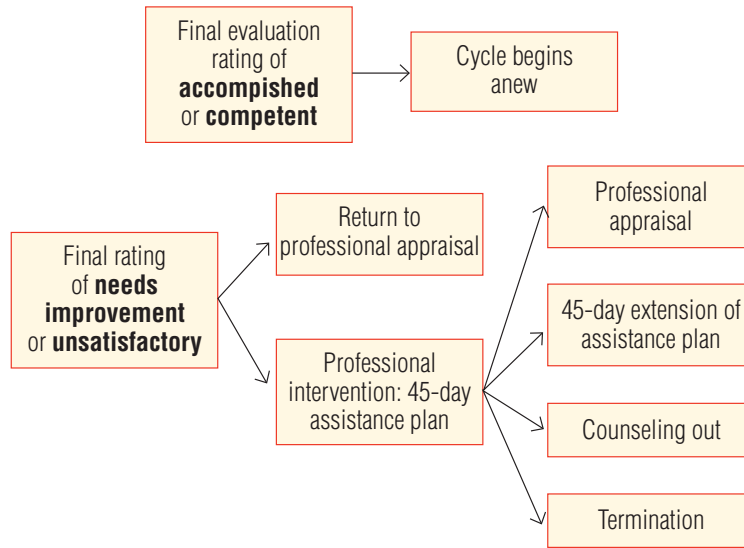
Final evaluation rating of **accompished** or **competent**

Cycle begins anew

Final rating of **needs improvement** or **unsatisfactory**

Return to professional appraisal

Professional intervention: 45-day assistance plan

Professional appraisal

45-day extension of assistance plan

Counseling out

Termination